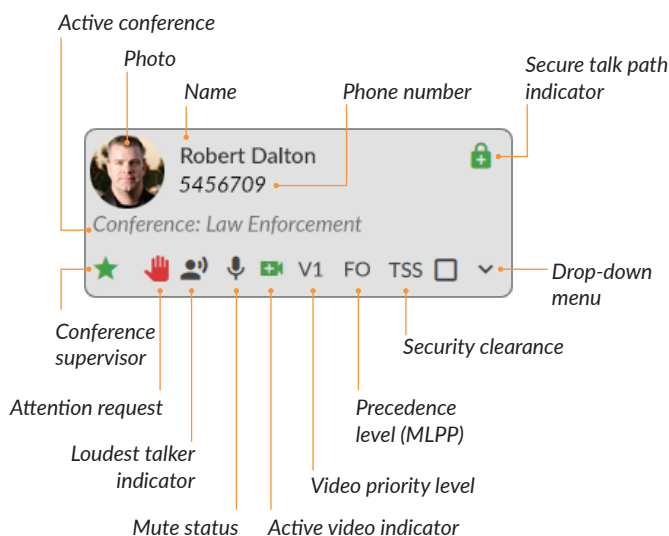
Active conference

Photo

Name

Phone number

Secure talk path indicator

Robert Dalton

5456709

Conference: Law Enforcement

V1 FO TSS

Drop-down menu

Conference supervisor

Security clearance

Attention request

Precedence level (MLPP)

Loudest talker indicator

Video priority level

Mute status

Active video indicator